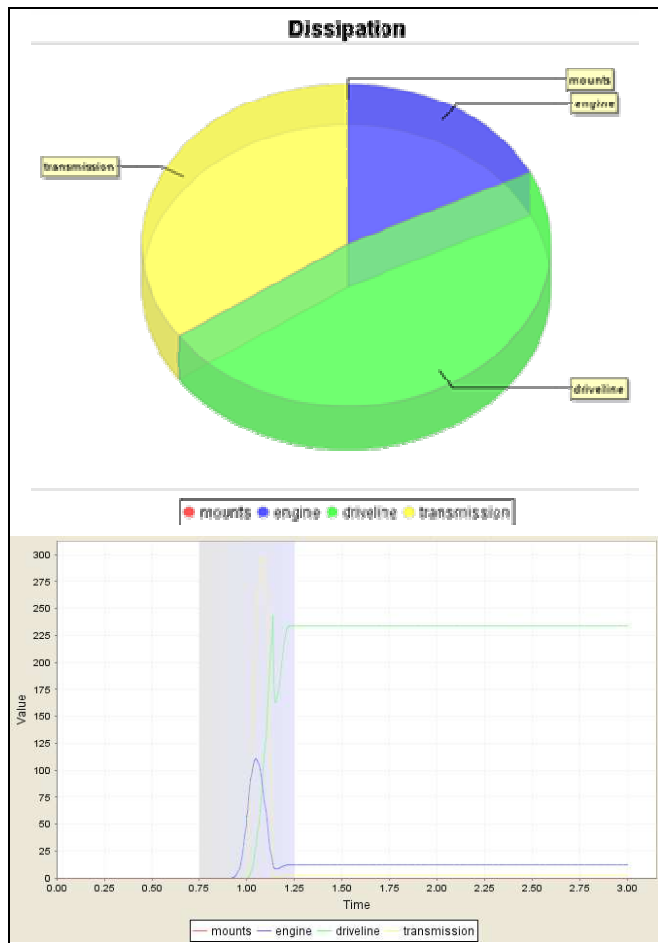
Dissipation

mounts
engine
transmission
driveline

mounts engine driveline transmission

300
275
250
225
200
175
150
125
100
75
50
25
0

Value

0.00 0.25 0.50 0.75 1.00 1.25 1.50 1.75 2.00 2.25 2.50 2.75 3.00

Time

mounts engine driveline transmission